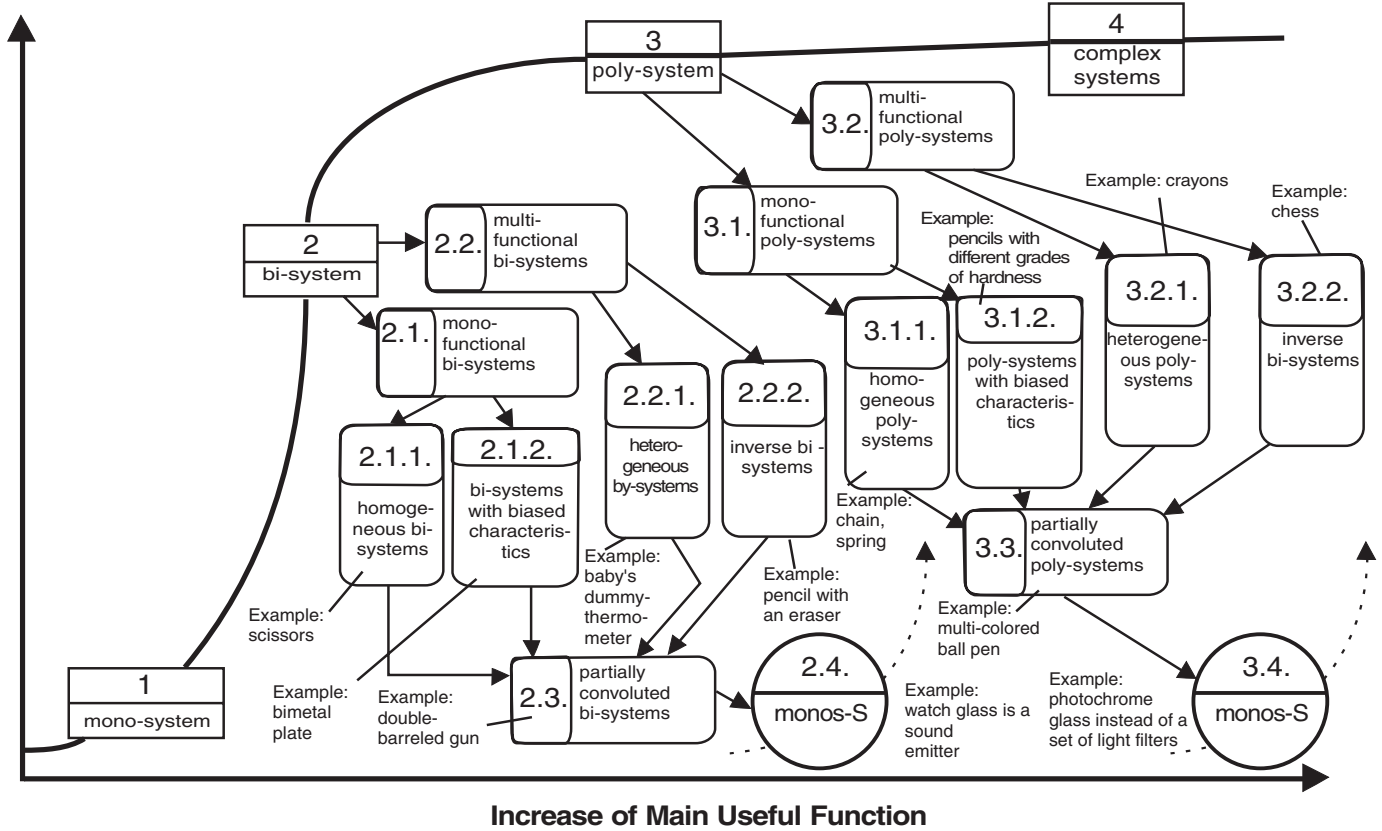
3
poly-system

4
complex systems

3.2. multi-functional poly-systems

3.1. mono-functional poly-systems

2
bi-system

2.2. multi-functional bi-systems

2.1. mono-functional bi-systems

Example: crayons

Example: chess

Example: pencils with different grades of hardness

3.1.1. homogeneous poly-systems

3.1.2. poly-systems with biased characteristics

3.2.1. heterogeneous poly-systems

3.2.2. inverse bi-systems

2.2.1. heterogeneous by-systems

2.2.2. inverse bi systems

2.1.1. homogeneous bi-systems

2.1.2. bi-systems with biased characteristics

Example: chain, spring

3.3. partially convoluted poly-systems

Example: baby's dummy-thermometer

Example: pencil with an eraser

Example: scissors

Example: multi-colored ball pen

1
mono-system

Example: bimetal plate

Example: double-barreled gun

2.3. partially convoluted bi-systems

2.4.
monos-S

Example: watch glass is a sound emitter

Example: photochrome glass instead of a set of light filters

3.4.
monos-S

Increase of Main Useful Function